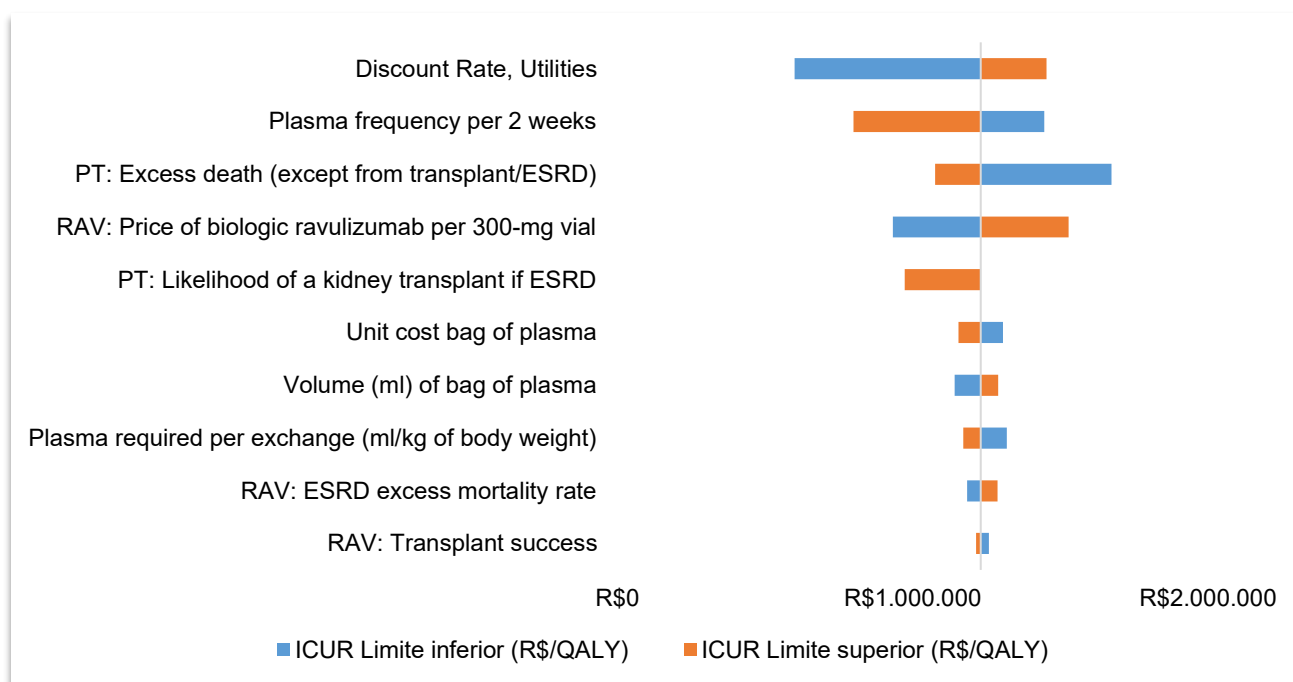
Discount Rate, Utilities
Plasma frequency per 2 weeks
PT: Excess death (except from transplant/ESRD)
RAV: Price of biologic ravulizumab per 300-mg vial
PT: Likelihood of a kidney transplant if ESRD
Unit cost bag of plasma
Volume (ml) of bag of plasma
Plasma required per exchange (ml/kg of body weight)
RAV: ESRD excess mortality rate
RAV: Transplant success

R$0
R$1.000.000
R$2.000.000

ICUR Limite inferior (R$/QALY)
ICUR Limite superior (R$/QALY)